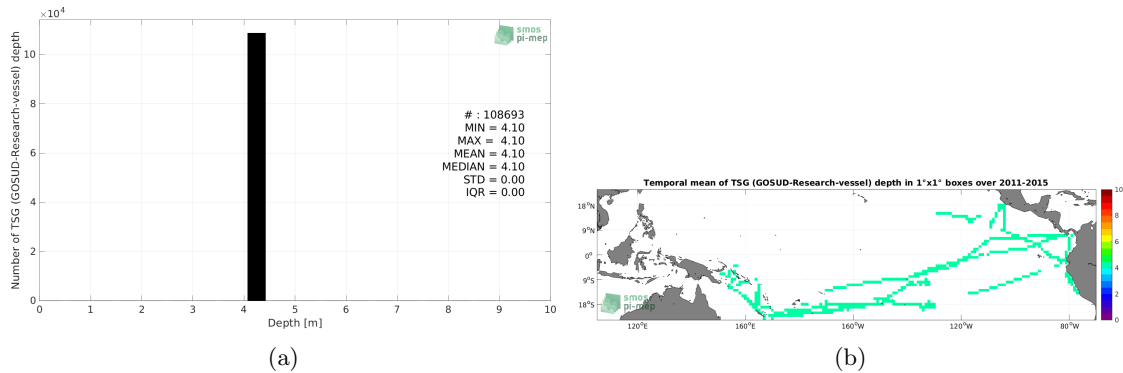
$\times 10^4$

smos pi-mep

Number of TSG (GOSUD-Research-vessel) depth

10
8
6
4
2
0

# : 108693
MIN = 4.10
MAX = 4.10
MEAN = 4.10
MEDIAN = 4.10
STD = 0.00
IQR = 0.00

0 1 2 3 4 5 6 7 8 9 10
Depth [m]

(a)

Temporal mean of TSG (GOSUD-Research-vessel) depth in 1°x1° boxes over 2011-2015

18°N
9°N
0°
9°S
18°S

smos pi-mep

120°E 160°E 160°W 120°W 80°W

10
8
6
4
2
0

(b)